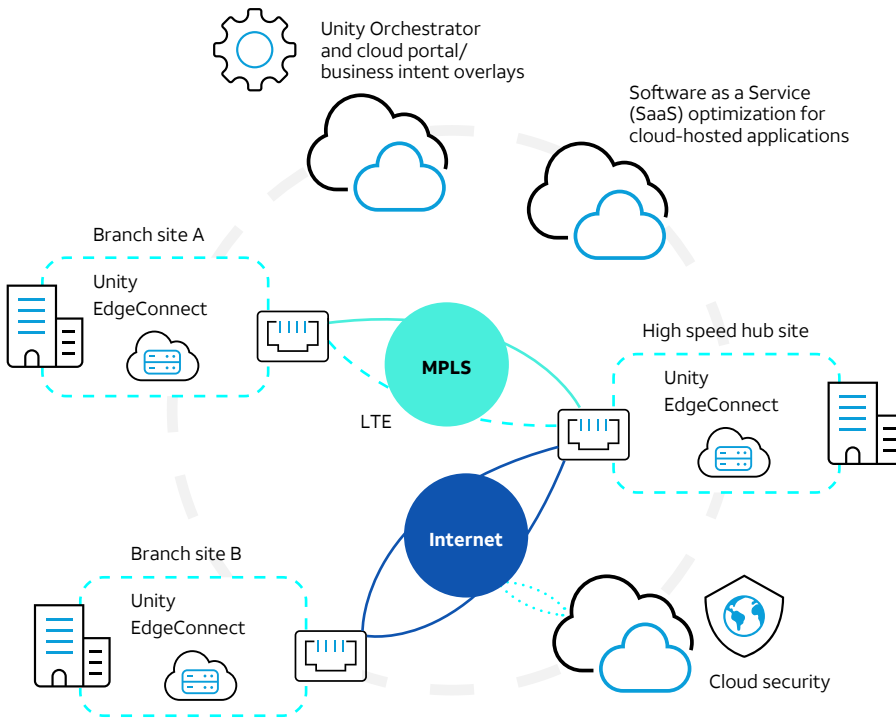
Unity Orchestrator and cloud portal/ business intent overlays

Software as a Service (SaaS) optimization for cloud-hosted applications

Branch site A

Unity EdgeConnect

MPLS

LTE

High speed hub site

Unity EdgeConnect

Internet

Branch site B

Unity EdgeConnect

Cloud security